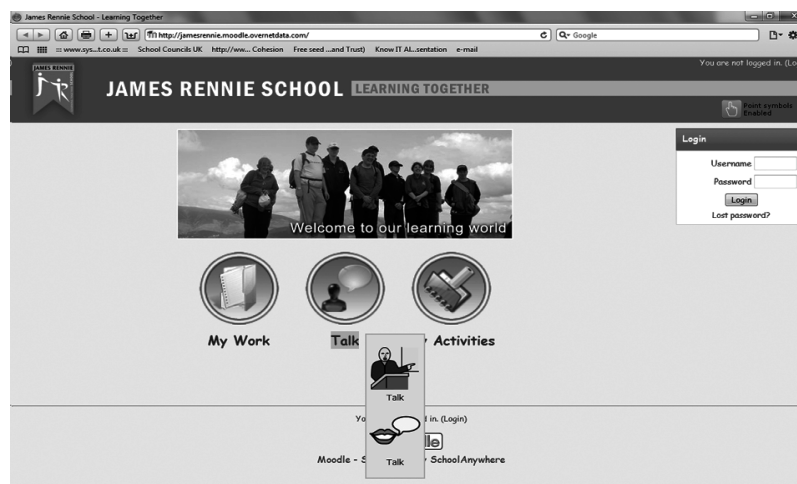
James Rennie School - Learning Together

http://jamesrennie.moodle.overnetdata.com/

Q- Google

www.sys...t.co.uk School Councils UK http://ww... Cohesion Free seed ...and Trust) Know IT AL..sentation e-mail

You are not logged in. (Lo

JAMES RENNIE

JAMES RENNIE SCHOOL LEARNING TOGETHER

Point symbols Enabled

Login

Username

Password

Login

Lost password?

Welcome to our learning world

My Work

Talk

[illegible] Activities

Talk

Talk

Yo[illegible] in. (Login)

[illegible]le

Moodle - S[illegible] SchoolAnywhere